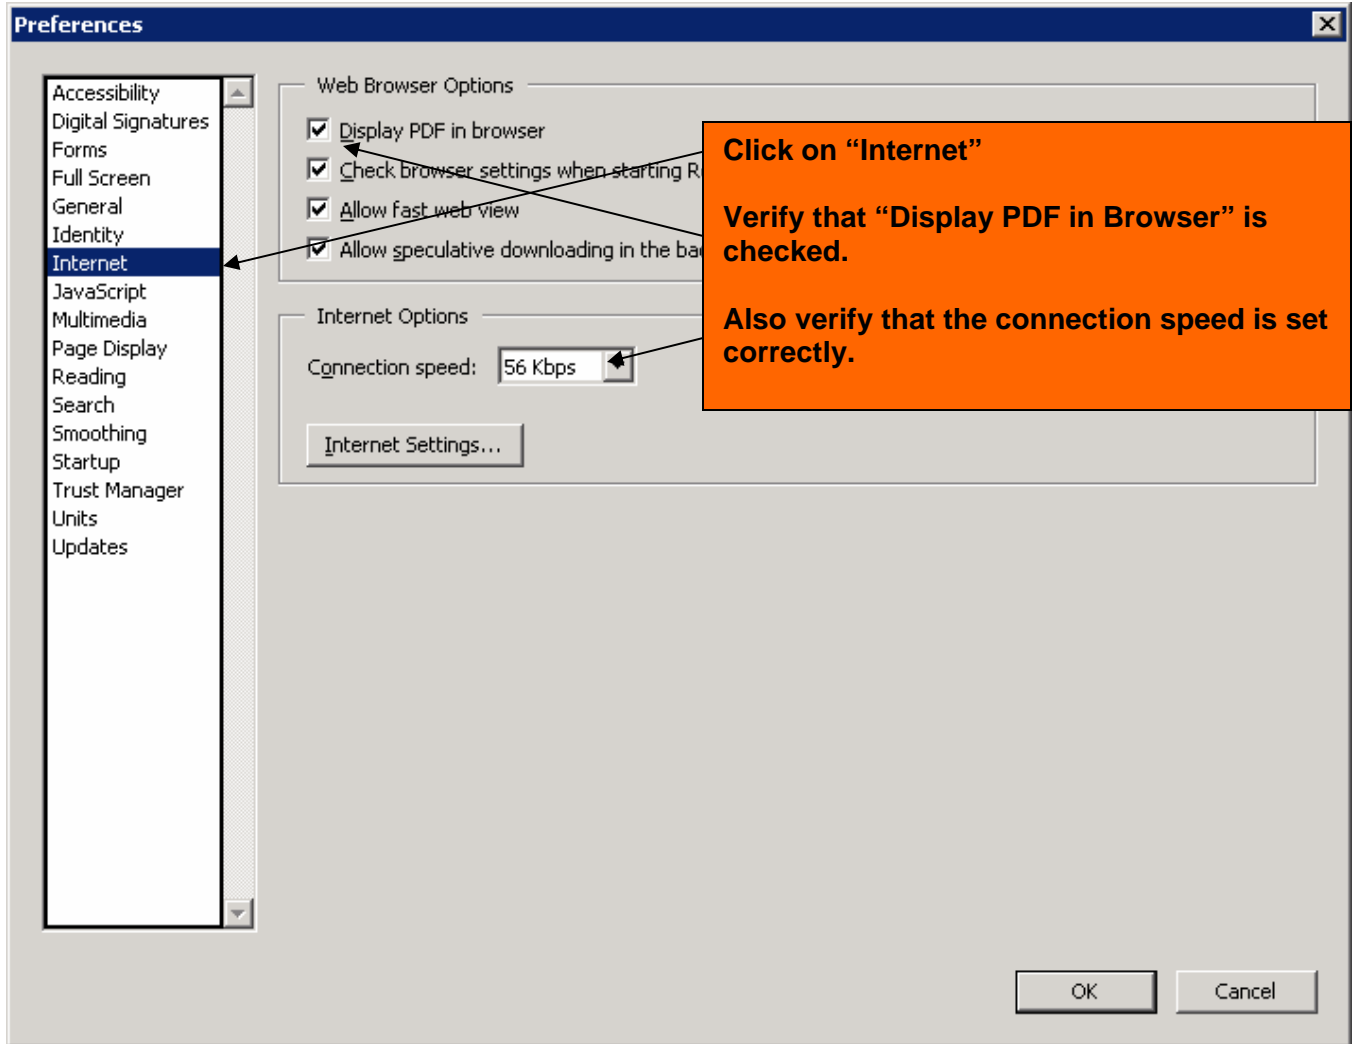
Preferences

Accessibility
Digital Signatures
Forms
Full Screen
General
Identity
Internet
JavaScript
Multimedia
Page Display
Reading
Search
Smoothing
Startup
Trust Manager
Units
Updates

Web Browser Options

Display PDF in browser

Check browser settings when starting R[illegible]

Allow fast web view

Allow speculative downloading in the ba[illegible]

Internet Options

Connection speed: 56 Kbps

Internet Settings...

Click on “Internet”

Verify that “Display PDF in Browser” is checked.

Also verify that the connection speed is set correctly.

OK

Cancel